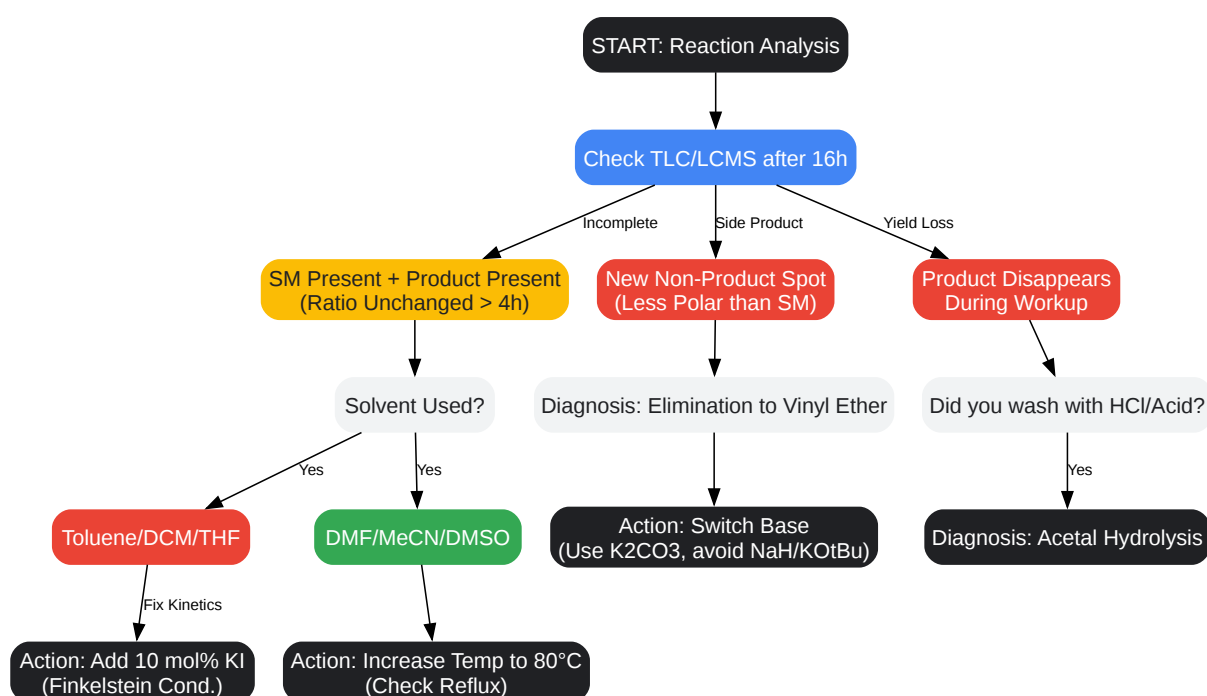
START: Reaction Analysis

Check TLC/LCMS after 16h

Incomplete

Side Product

Yield Loss

SM Present + Product Present (Ratio Unchanged > 4h)

New Non-Product Spot (Less Polar than SM)

Product Disappears During Workup

Solvent Used?

Diagnosis: Elimination to Vinyl Ether

Did you wash with HCl/Acid?

Yes

Yes

Yes

Toluene/DCM/THF

DMF/MeCN/DMSO

Action: Switch Base (Use K2CO3, avoid NaH/KOtBu)

Diagnosis: Acetal Hydrolysis

Fix Kinetics

Action: Add 10 mol% KI (Finkelstein Cond.)

Action: Increase Temp to 80°C (Check Reflux)